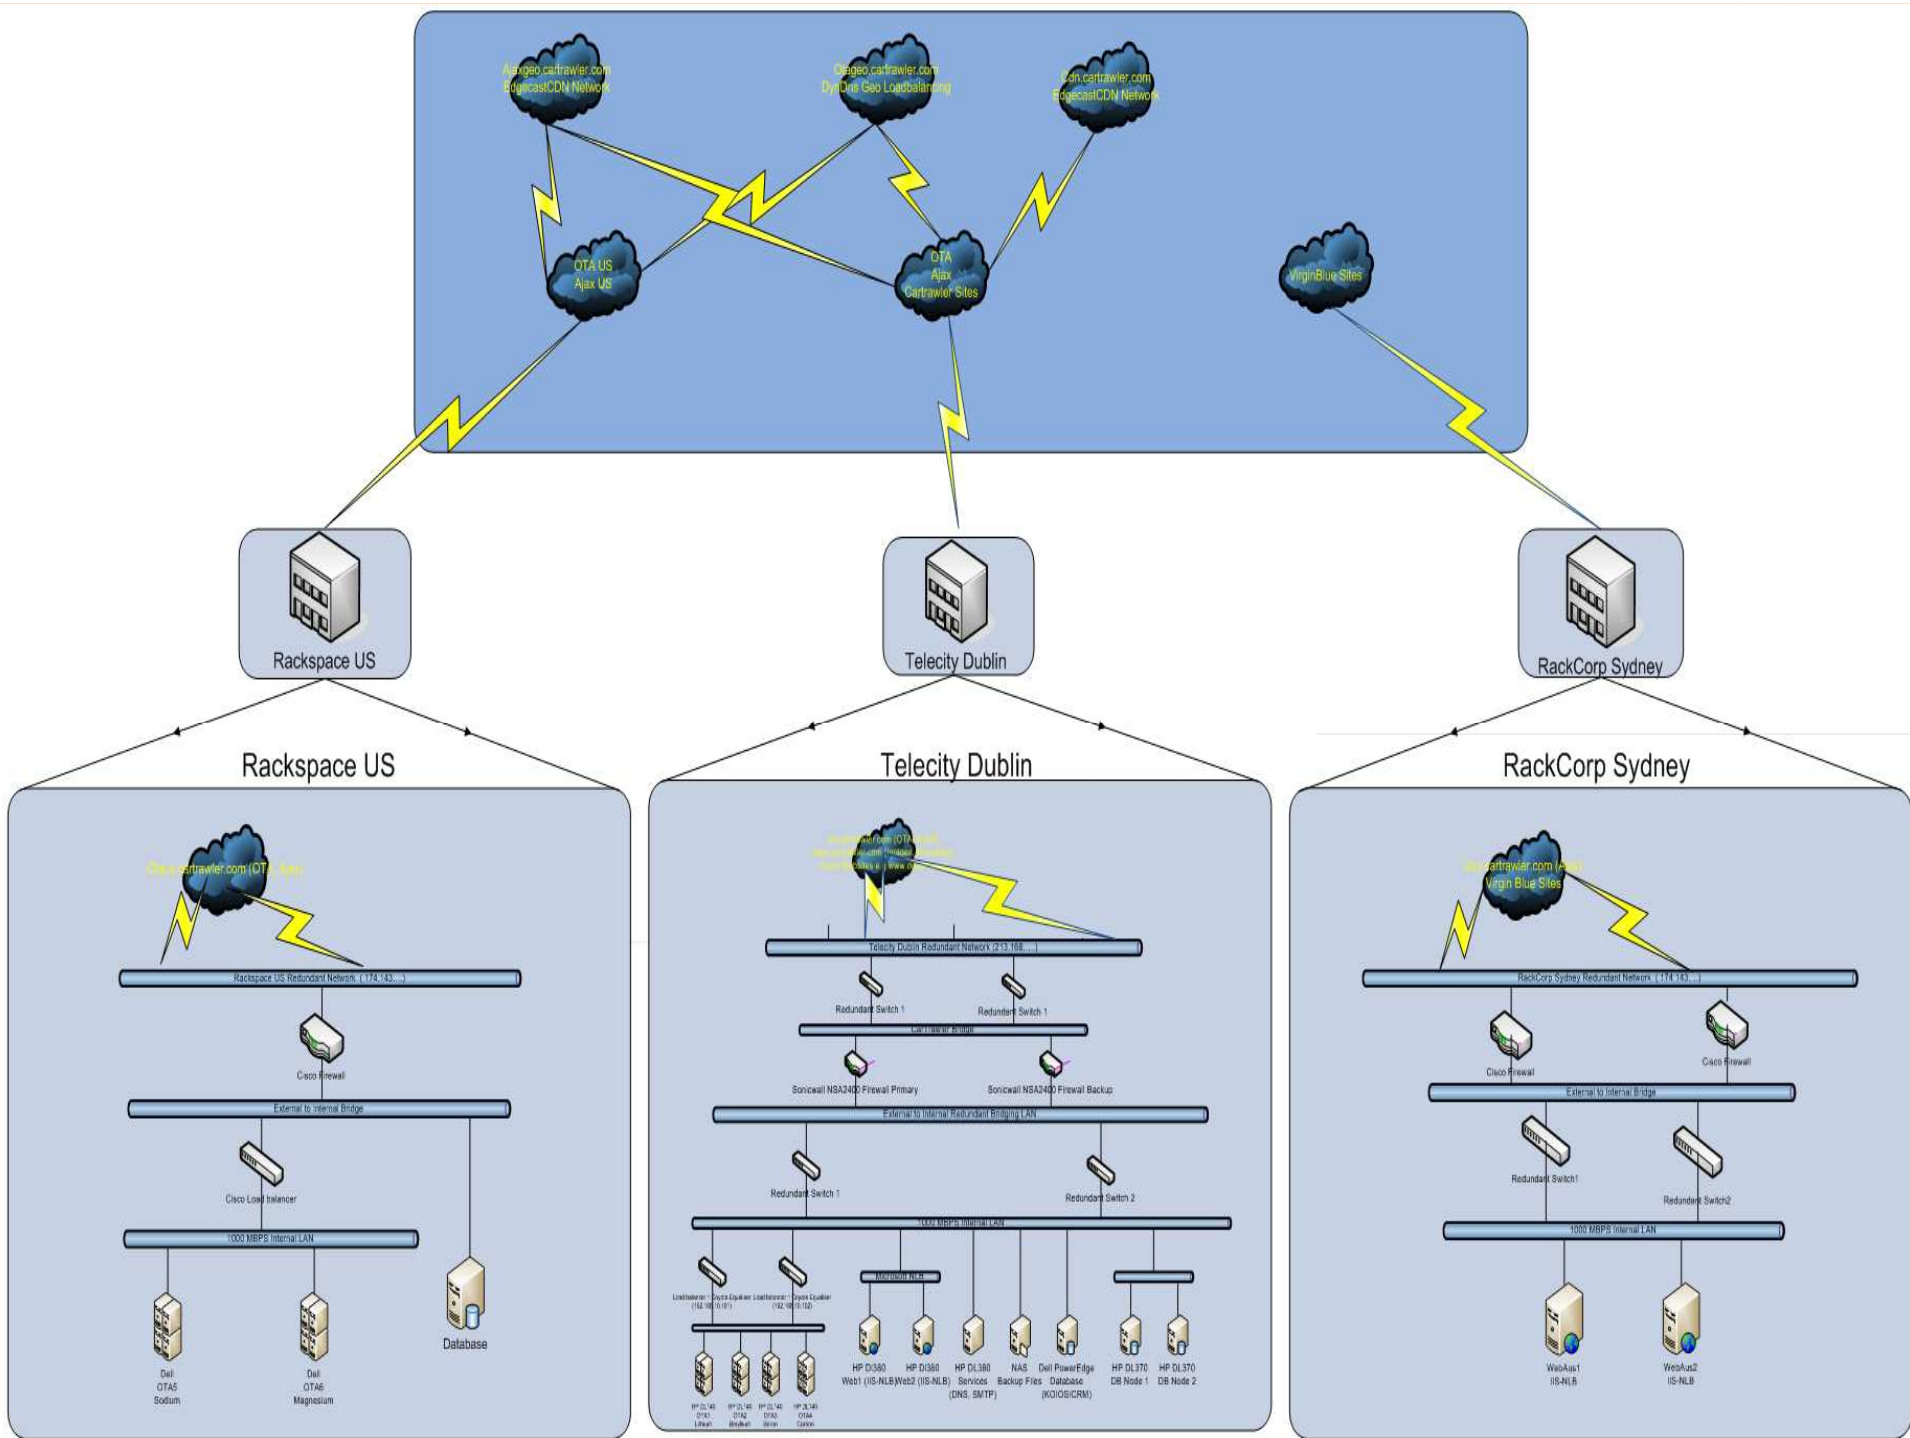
Ajaxgeo.cartrawler.com
EdgecastCDN Network

Otageo.cartrawler.com
DynDns Geo Loadbalancing

Cdn.cartrawler.com
EdgecastCDN Network

OTA US
Ajax US

OTA
Ajax
Cartrawler Sites

VirginBlue Sites

Rackspace US

Telecity Dublin

RackCorp Sydney

Rackspace US

Otaus.cartrawler.com (OTA, Ajax)

Rackspace US Redundant Network (174.143....)

Cisco Firewall

External to Internal Bridge

Cisco Load balancer

1000 MBPS Internal LAN

Dell
OTA5
Sodium

Dell
OTA6
Magnesium

Database

Telecity Dublin

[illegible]

Telecity Dublin Redundant Network (213.168....)

Redundant Switch 1

Redundant Switch 1

Cartrawler Bridge

Sonicwall NSA2400 Firewall Primary

Sonicwall NSA2400 Firewall Backup

External to Internal Redundant Bridging LAN

Redundant Switch 1

Redundant Switch 2

1000 MBPS Internal LAN

Microsoft NLB

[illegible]

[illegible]

HP Dl380
Web1 (IIS-NLB)

HP Dl380
Web2 (IIS-NLB)

HP DL380
Services
(DNS, SMTP)

NAS
Backup Files

Dell PowerEdge
Database
(KOIOS/CRM)

HP DL370
DB Node 1

HP DL370
DB Node 2

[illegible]

RackCorp Sydney

Otau.cartrawler.com (Ajax)
Virgin Blue Sites

RackCorp Sydney Redundant Network (174.143....)

Cisco Firewall

Cisco Firewall

External to Internal Bridge

Redundant Switch1

Redundant Switch2

1000 MBPS Internal LAN

WebAus1
IIS-NLB

WebAus2
IIS-NLB